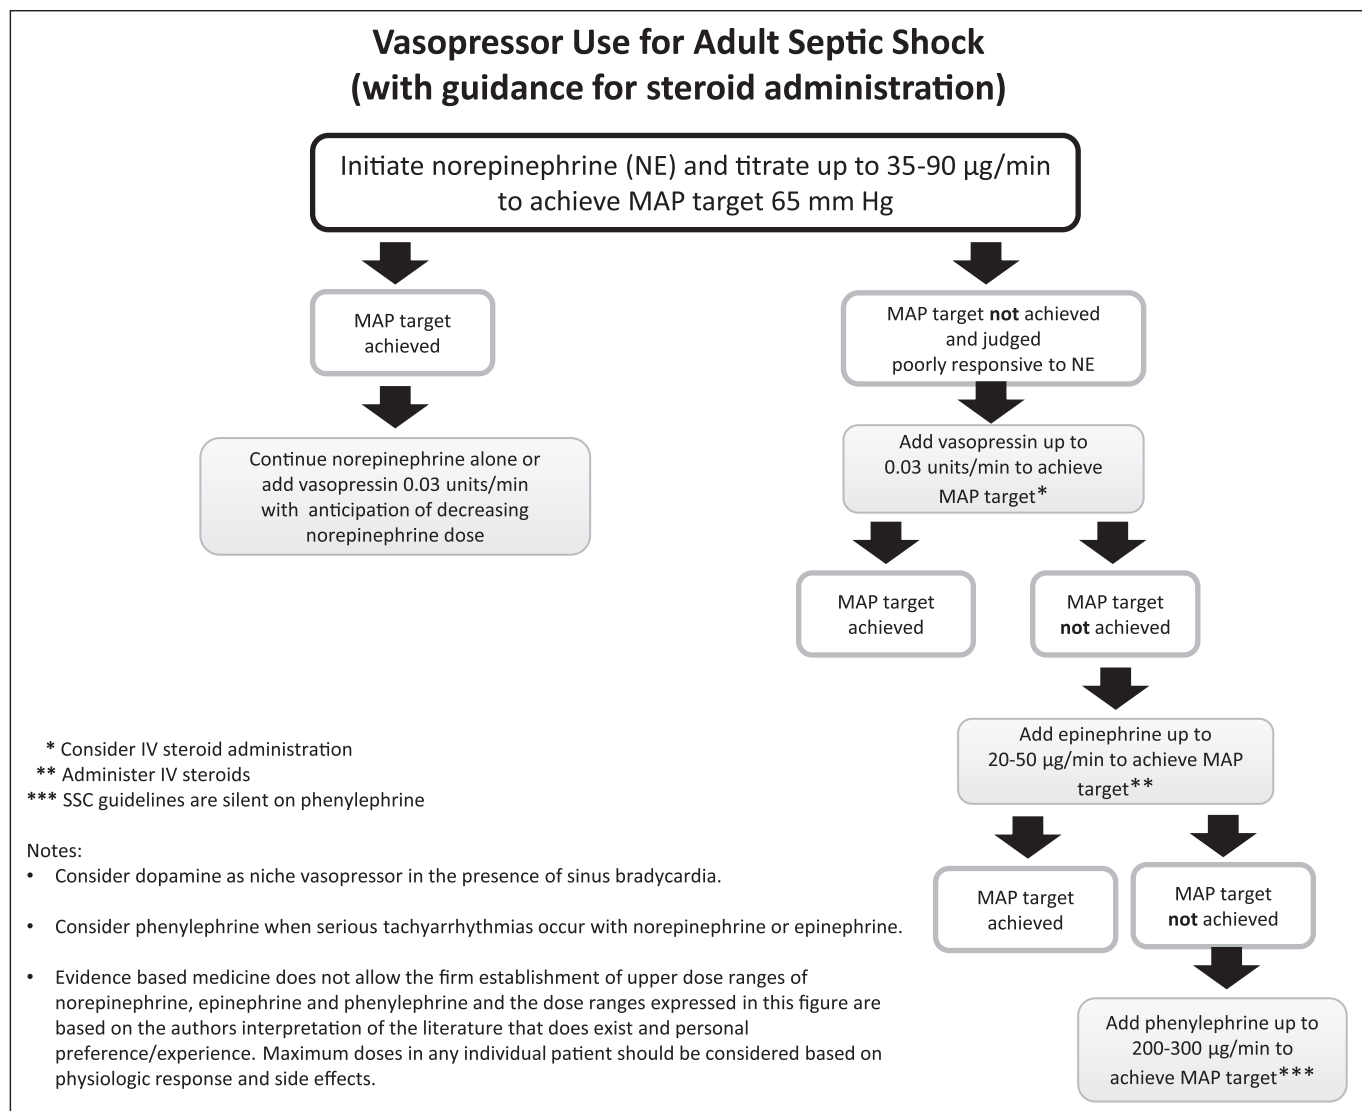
Vasopressor Use for Adult Septic Shock
(with guidance for steroid administration)

Initiate norepinephrine (NE) and titrate up to 35-90 µg/min to achieve MAP target 65 mm Hg

MAP target achieved

Continue norepinephrine alone or add vasopressin 0.03 units/min with anticipation of decreasing norepinephrine dose

MAP target **not** achieved and judged poorly responsive to NE

Add vasopressin up to 0.03 units/min to achieve MAP target*

MAP target achieved

MAP target **not** achieved

Add epinephrine up to 20-50 µg/min to achieve MAP target**

MAP target achieved

MAP target **not** achieved

Add phenylephrine up to 200-300 µg/min to achieve MAP target***

* Consider IV steroid administration
** Administer IV steroids
*** SSC guidelines are silent on phenylephrine

Notes:
• Consider dopamine as niche vasopressor in the presence of sinus bradycardia.

• Consider phenylephrine when serious tachyarrhythmias occur with norepinephrine or epinephrine.

• Evidence based medicine does not allow the firm establishment of upper dose ranges of norepinephrine, epinephrine and phenylephrine and the dose ranges expressed in this figure are based on the authors interpretation of the literature that does exist and personal preference/experience. Maximum doses in any individual patient should be considered based on physiologic response and side effects.